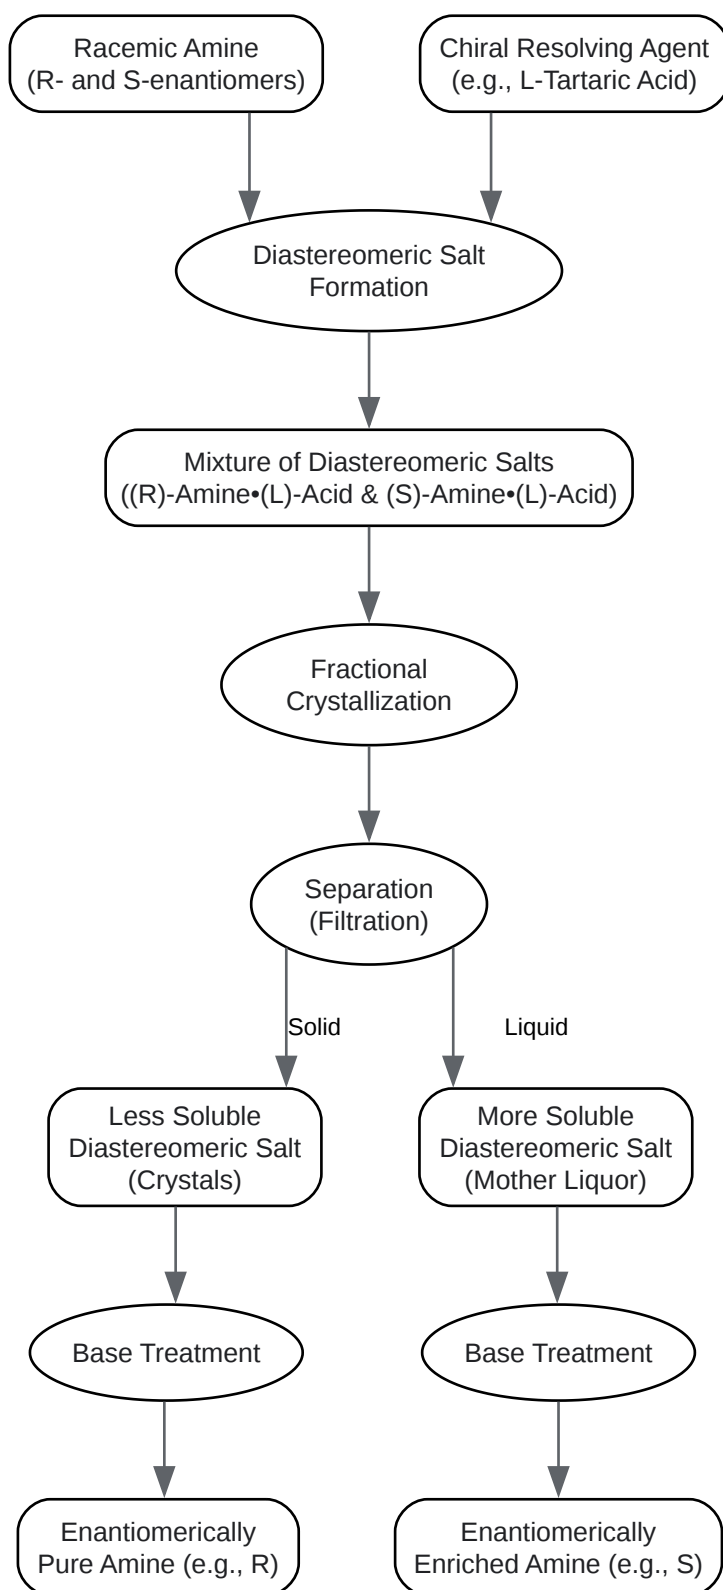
Racemic Amine
(R- and S-enantiomers)

Chiral Resolving Agent
(e.g., L-Tartaric Acid)

Diastereomeric Salt
Formation

Mixture of Diastereomeric Salts
((R)-Amine•(L)-Acid & (S)-Amine•(L)-Acid)

Fractional
Crystallization

Separation
(Filtration)

Solid

Liquid

Less Soluble
Diastereomeric Salt
(Crystals)

More Soluble
Diastereomeric Salt
(Mother Liquor)

Base Treatment

Base Treatment

Enantiomerically
Pure Amine (e.g., R)

Enantiomerically
Enriched Amine (e.g., S)